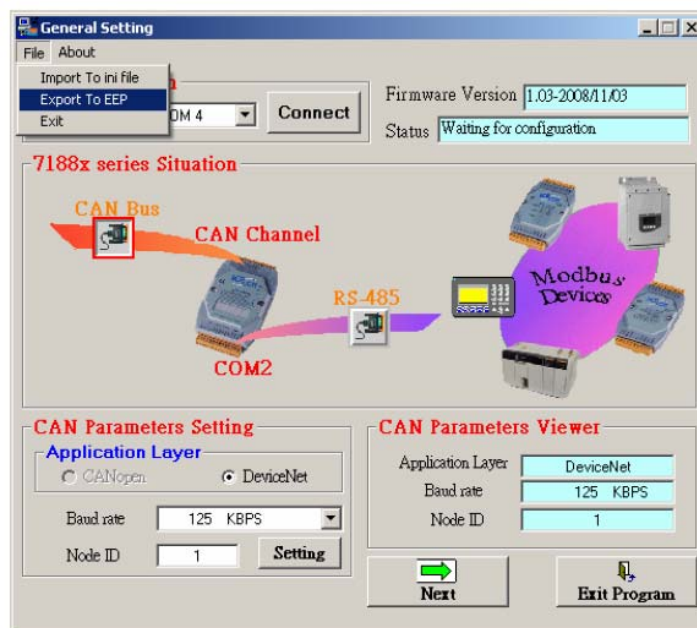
General Setting

File About

Import To ini file
Export To EEP
Exit

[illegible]OM 4

Connect

Firmware Version 1.03-2008/11/03
Status Waiting for configuration

7188x series Situation

CAN Bus
CAN Channel
RS-485
Modbus Devices
COM2

CAN Parameters Setting
Application Layer
CANopen
DeviceNet
Baud rate 125 KBPS
Node ID 1
Setting

CAN Parameters Viewer
Application Layer DeviceNet
Baud rate 125 KBPS
Node ID 1

Next
Exit Program